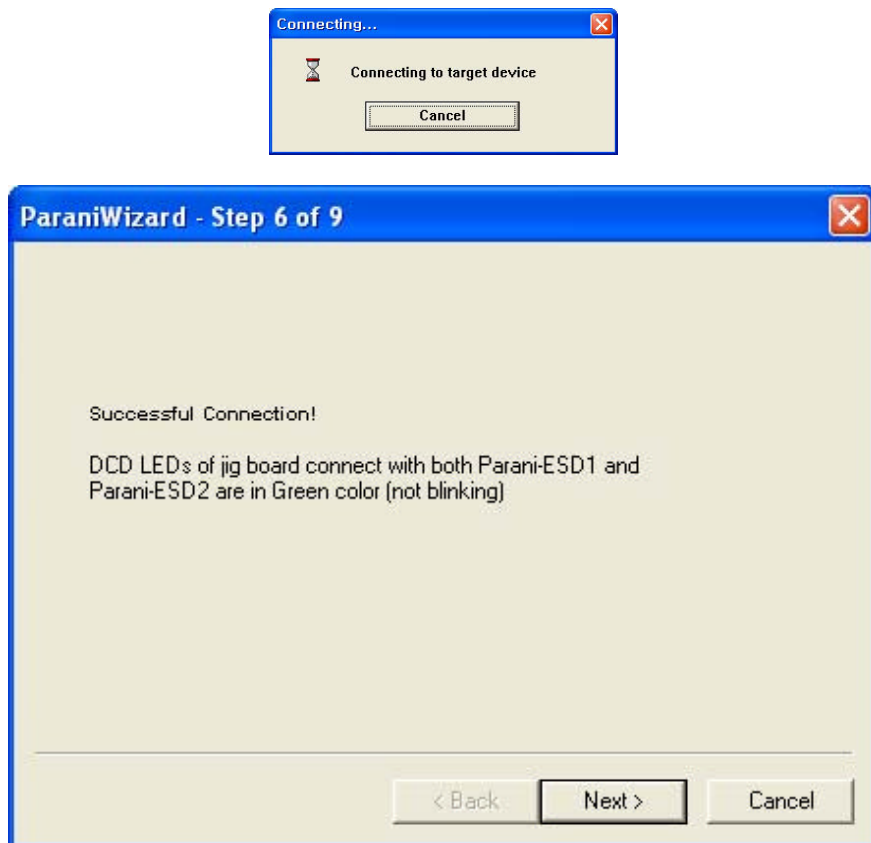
Connecting...

Connecting to target device

Cancel

ParaniWizard - Step 6 of 9

Successful Connection!

DCD LEDs of jig board connect with both Parani-ESD1 and Parani-ESD2 are in Green color (not blinking)

< Back

Next >

Cancel